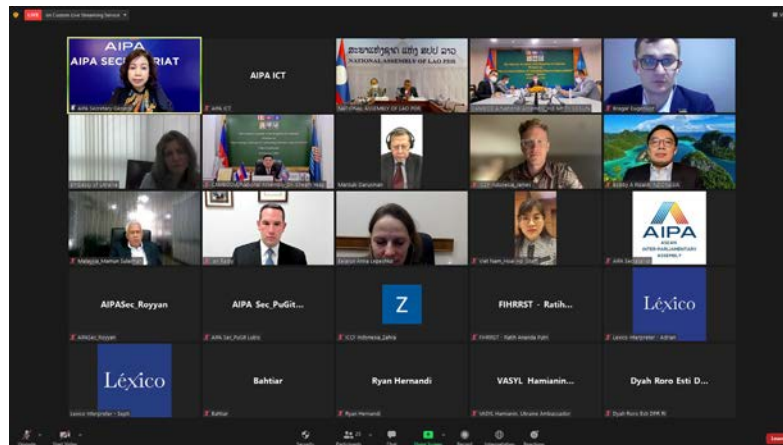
LIVE on Custom Live Streaming Service

AIPA
AIPA SECRETARIAT

AIPA Secretary General

AIPA ICT

AIPA ICT

NATIONAL ASSEMBLY OF LAO PDR

NATIONAL ASSEMBLY OF LAO PDR

Kroger Expedition

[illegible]

CAMBODIA National Assembly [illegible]

Marzuki Darusman

ICCF Indonesia_James

Roddy A Rosadi INDONESIA

Malaysia_Mahfuz Sulaiman

Ian Taylor

Sarah Anna Lopez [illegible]

Viet Nam_Hoai Ha Thanh

AIPA
ASEAN INTER-PARLIAMENTARY ASSEMBLY

AIPA Secretariat

AIPASec_Royyan

AIPASec_Royyan

AIPA Sec_PuGit...

AIPA Sec_PuGit Lubis

Z

ICCF Indonesia_Zahra

FIHRRST - Ratih...

FIHRRST - Ratih Ananda Putri

Léxico

Lexico Interpreter - Adrian

Léxico

Lexico Interpreter - Soph

Bahtiar

Bahtiar

Ryan Hernandi

Ryan Hernandi

VASYL Hamianin...

VASYL Hamianin, Ukraine Ambassador

Dyah Roro Esti D...

Dyah Roro Esti DPR RI